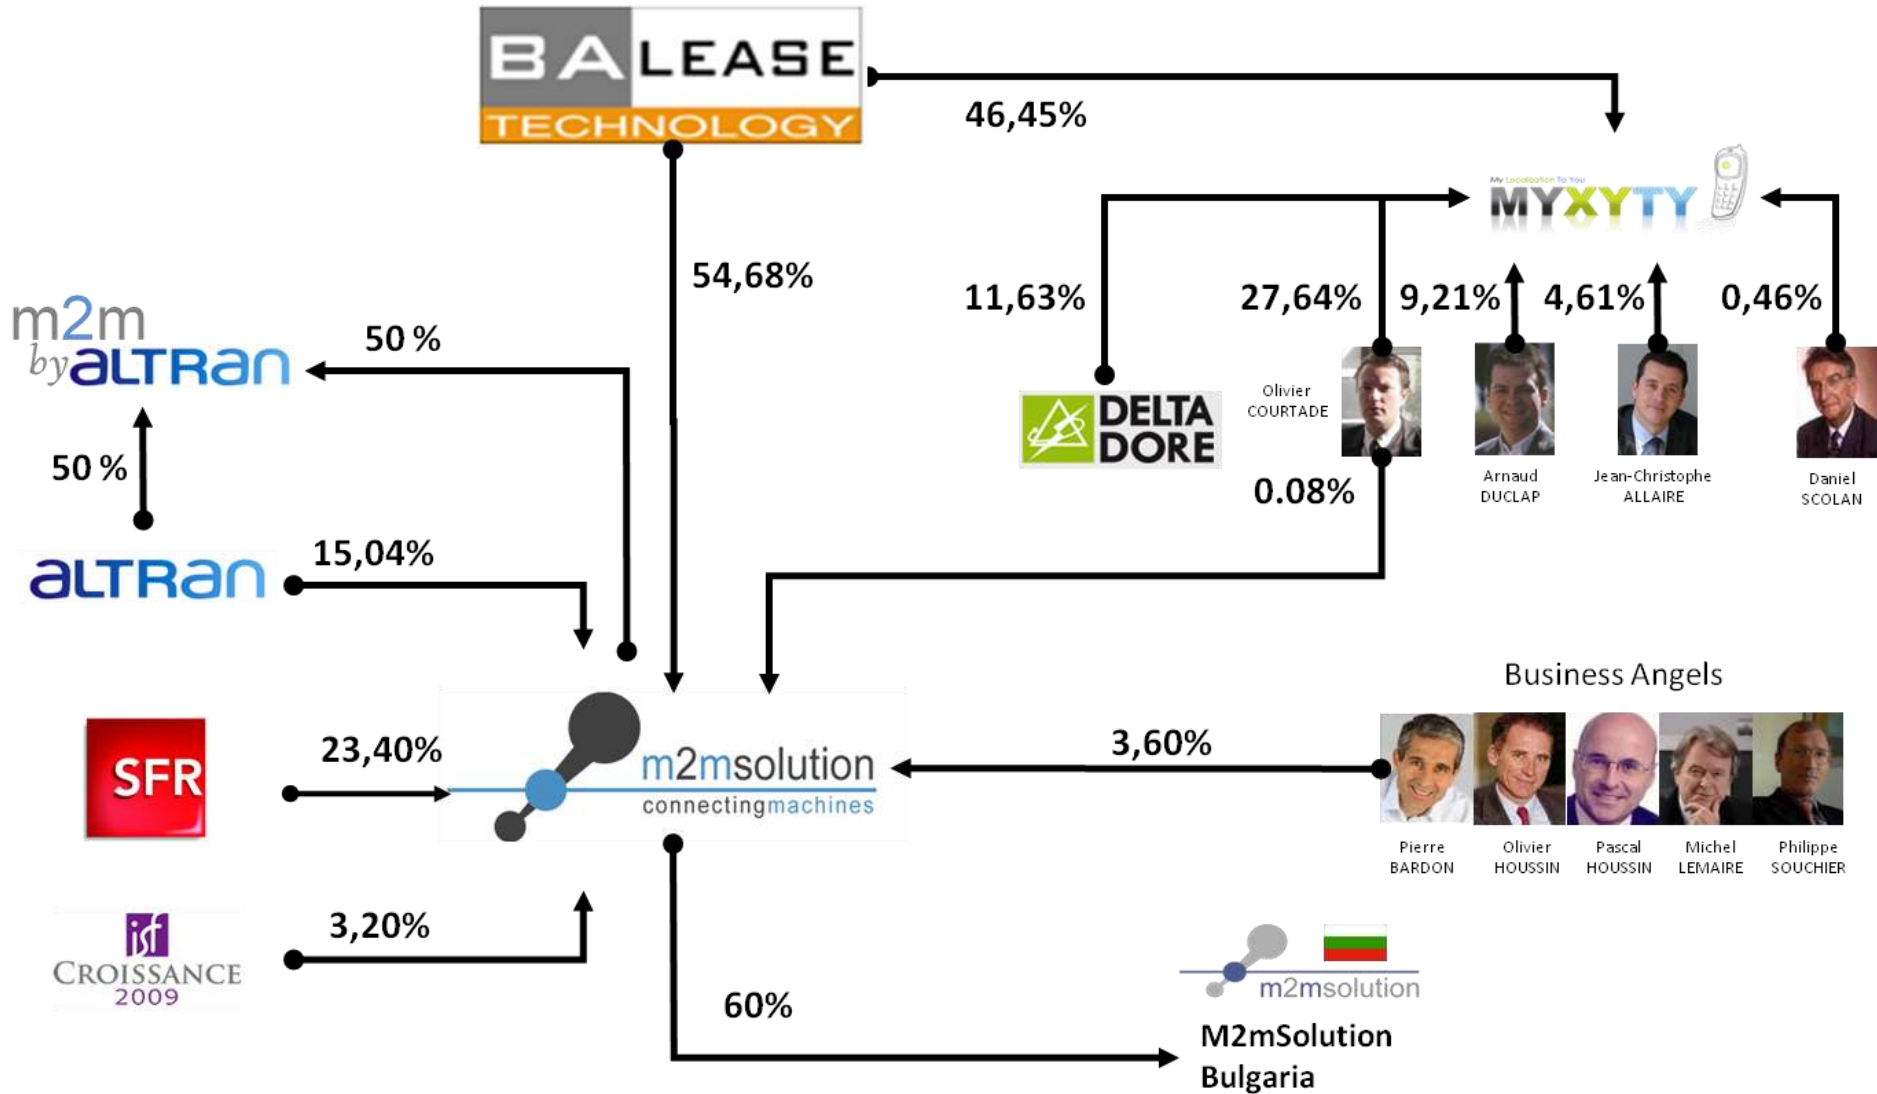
BA LEASE TECHNOLOGY

46,45%

54,68%

My Localization To You
MYXYTY

11,63%

27,64%

9,21%

4,61%

0,46%

m2m by ALTRAN

50 %

50 %

DELTA DORE

Olivier COURTADE

Arnaud DUCLAP

Jean-Christophe ALLAIRE

Daniel SCOLAN

0.08%

ALTRAN

15,04%

Business Angels

SFR

23,40%

m2msolution connectingmachines

3,60%

Pierre BARDON

Olivier HOUSSIN

Pascal HOUSSIN

Michel LEMAIRE

Philippe SOUCHIER

isf CROISSANCE 2009

3,20%

m2msolution

60%

M2mSolution Bulgaria